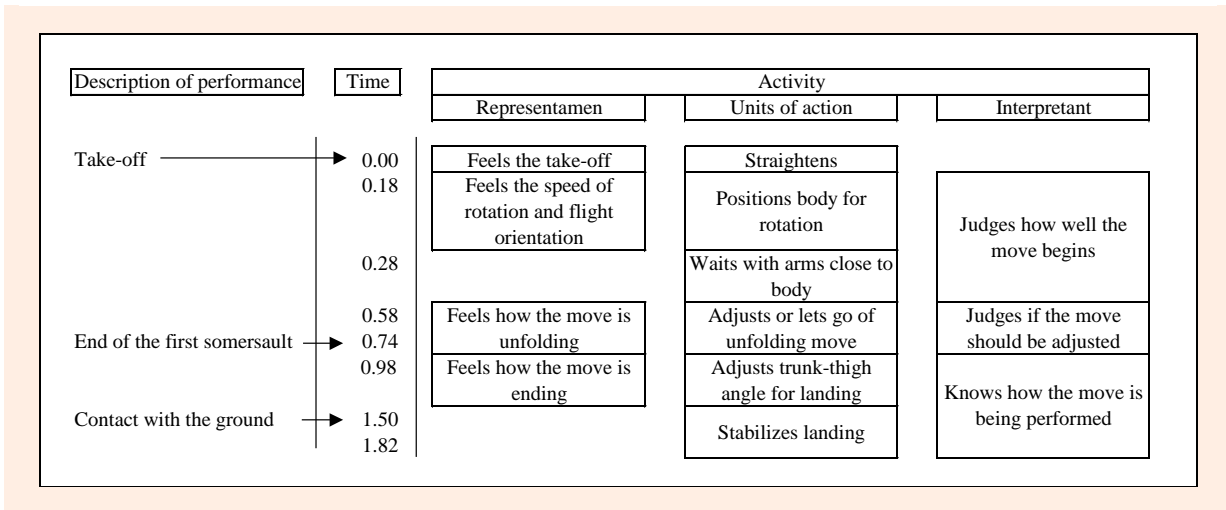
Description of performance

Time

Activity

Representamen

Units of action

Interpretant

Take-off

0.00

Feels the take-off

Straightens

0.18

Feels the speed of rotation and flight orientation

Positions body for rotation

Judges how well the move begins

0.28

Waits with arms close to body

0.58

Feels how the move is unfolding

Adjusts or lets go of unfolding move

Judges if the move should be adjusted

End of the first somersault

0.74

0.98

Feels how the move is ending

Adjusts trunk-thigh angle for landing

Knows how the move is being performed

Contact with the ground

1.50

Stabilizes landing

1.82